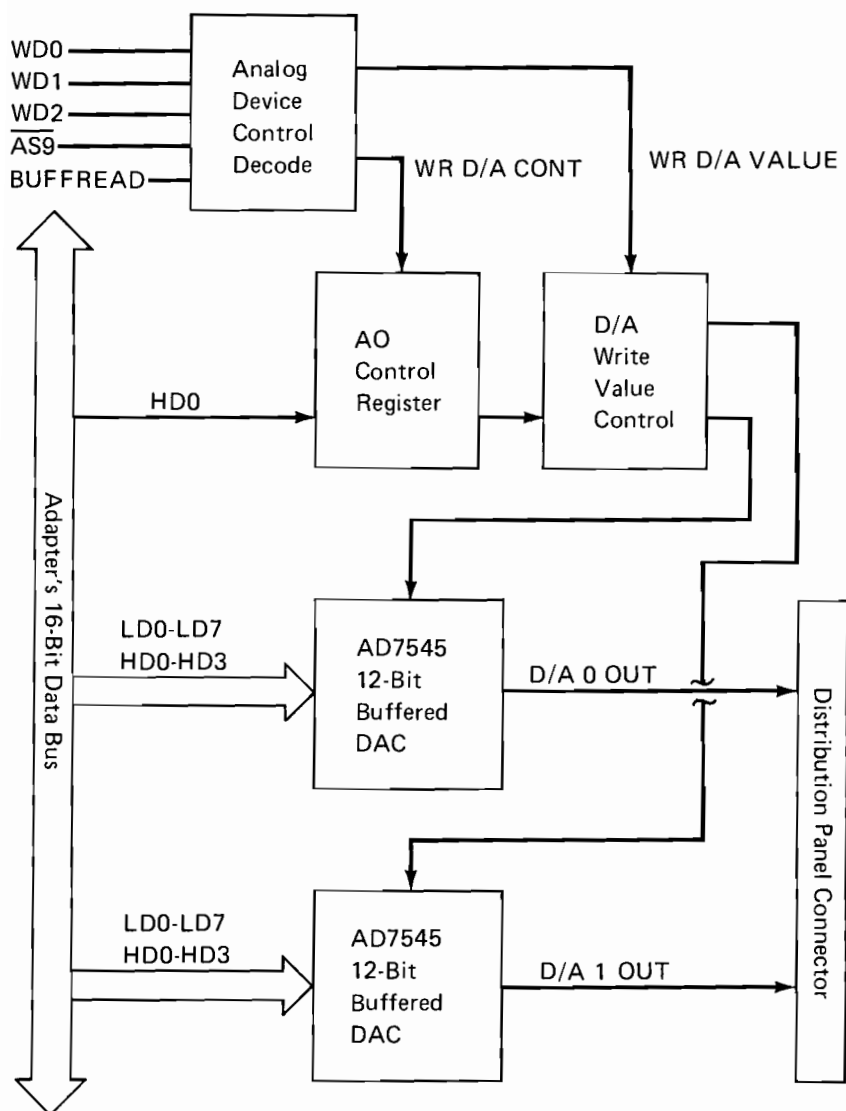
WD0
WD1
WD2
$\overline{AS9}$
BUFFREAD

Analog Device Control Decode

WR D/A CONT

WR D/A VALUE

AO Control Register

D/A Write Value Control

HD0

Adapter's 16-Bit Data Bus

LD0-LD7
HD0-HD3

AD7545 12-Bit Buffered DAC

D/A 0 OUT

Distribution Panel Connector

LD0-LD7
HD0-HD3

AD7545 12-Bit Buffered DAC

D/A 1 OUT